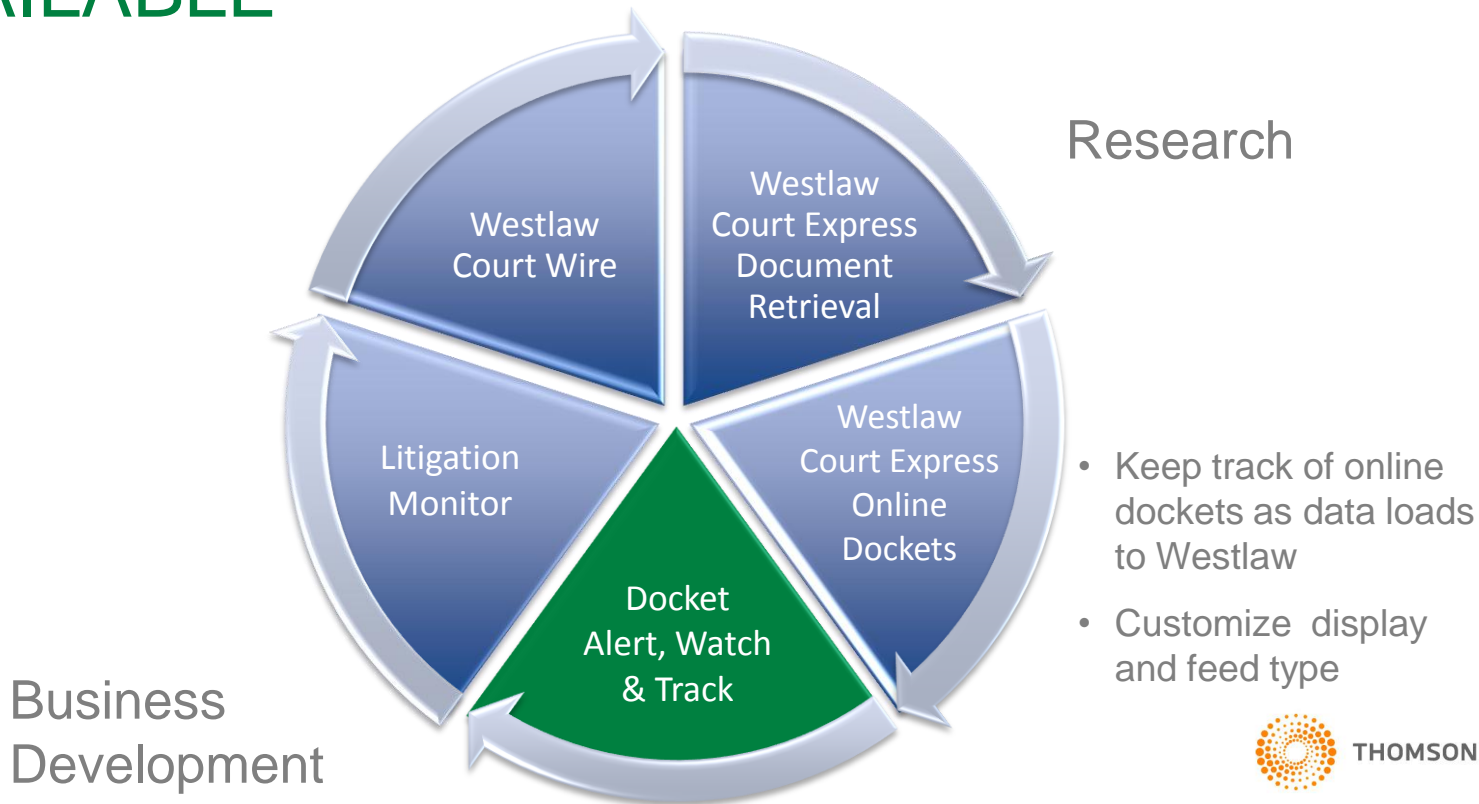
AILABLE

Research

Westlaw Court Wire

Westlaw Court Express Document Retrieval

Westlaw Court Express Online Dockets

Docket Alert, Watch & Track

Litigation Monitor

• Keep track of online dockets as data loads to Westlaw

• Customize display and feed type

Business Development

THOMSON